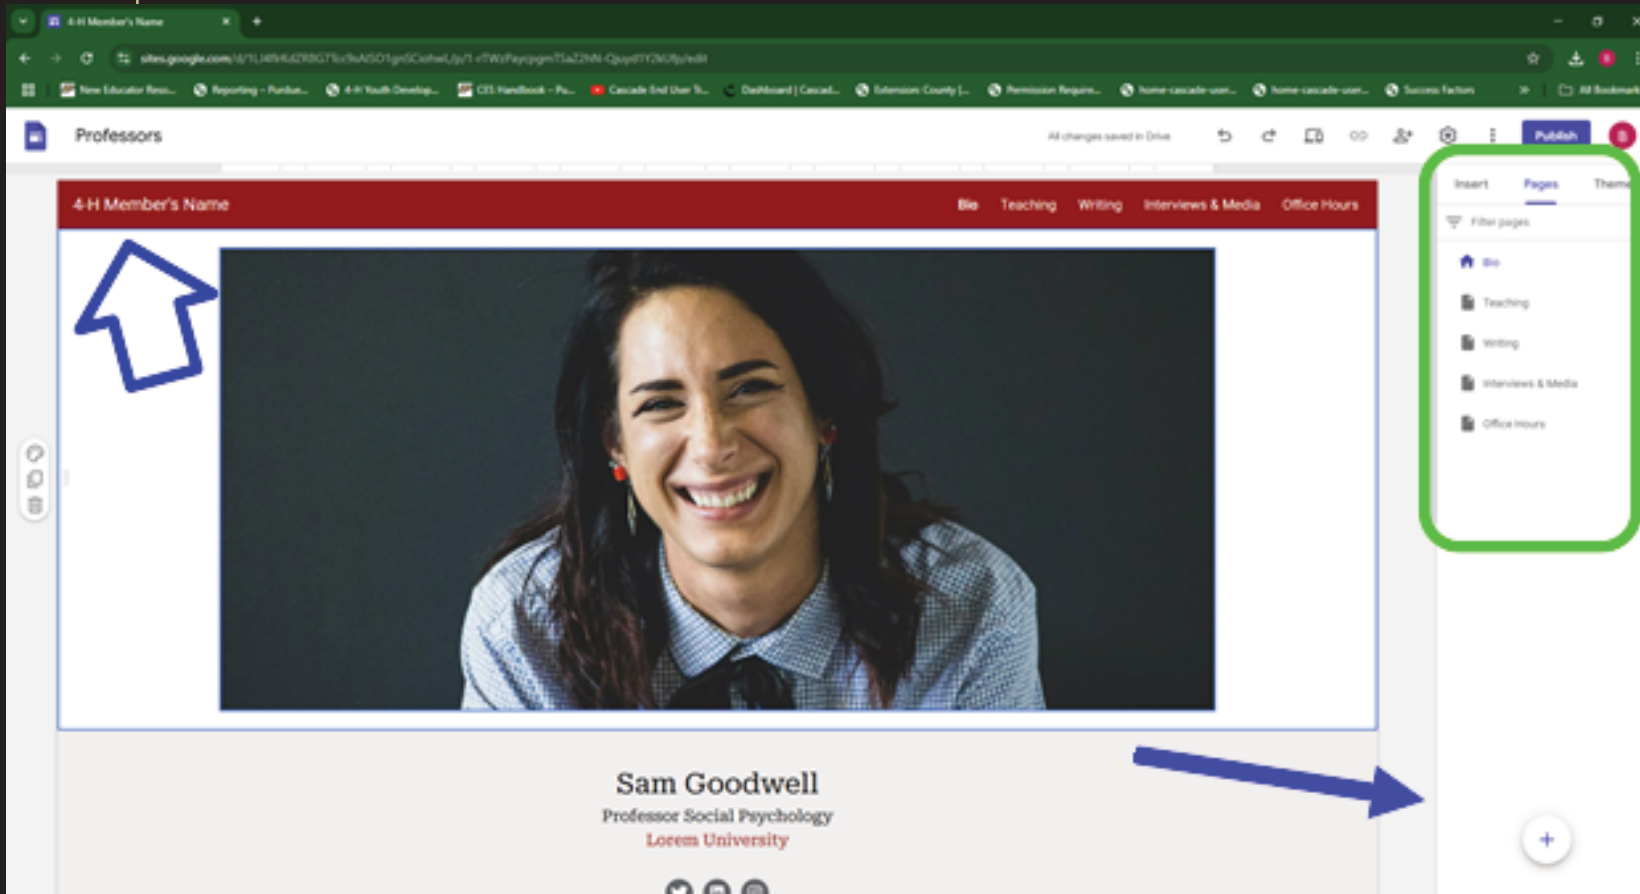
4-H Member's Name

sites.google.com/d/1LiWhKdZRBGT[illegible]/edit

New Educator Reso... Reporting - Purdue... 4-H Youth Develop... CES Handbook - Pu... Cascade End User T... Dashboard | Cascad... Extension County |... Permission Require... home-cascade-user... home-cascade-user... Success Factors All Bookmarks

Professors

All changes saved in Drive

Publish

4-H Member's Name

Bio Teaching Writing Interviews & Media Office Hours

Insert Pages Themes

Filter pages

Bio

Teaching

Writing

Interviews & Media

Office Hours

Sam Goodwell

Professor Social Psychology

Lorem University